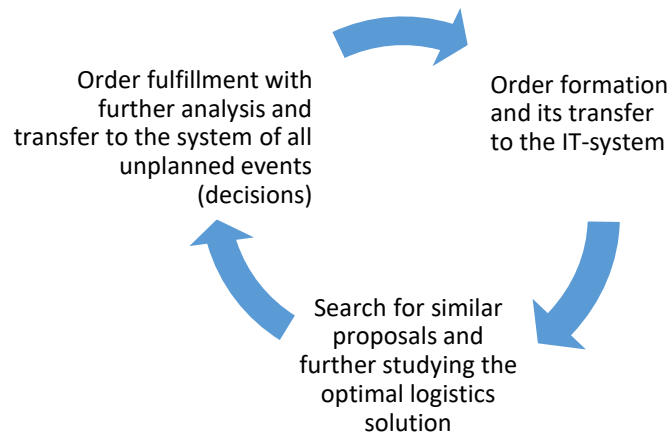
Order formation and its transfer to the IT-system

Search for similar proposals and further studying the optimal logistics solution

Order fulfillment with further analysis and transfer to the system of all unplanned events (decisions)